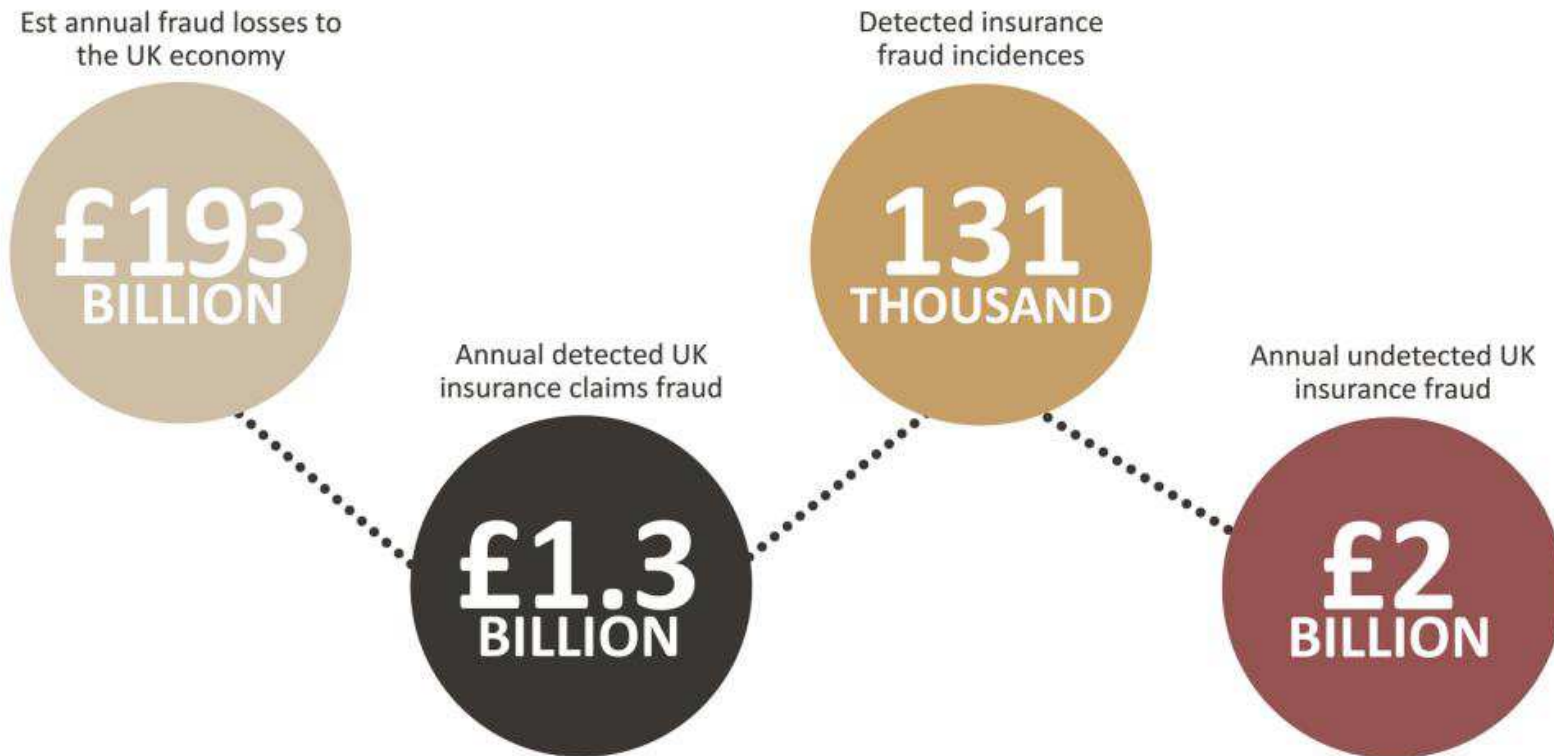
Est annual fraud losses to the UK economy

£193 BILLION

Annual detected UK insurance claims fraud

£1.3 BILLION

Detected insurance fraud incidences

131 THOUSAND

Annual undetected UK insurance fraud

£2 BILLION